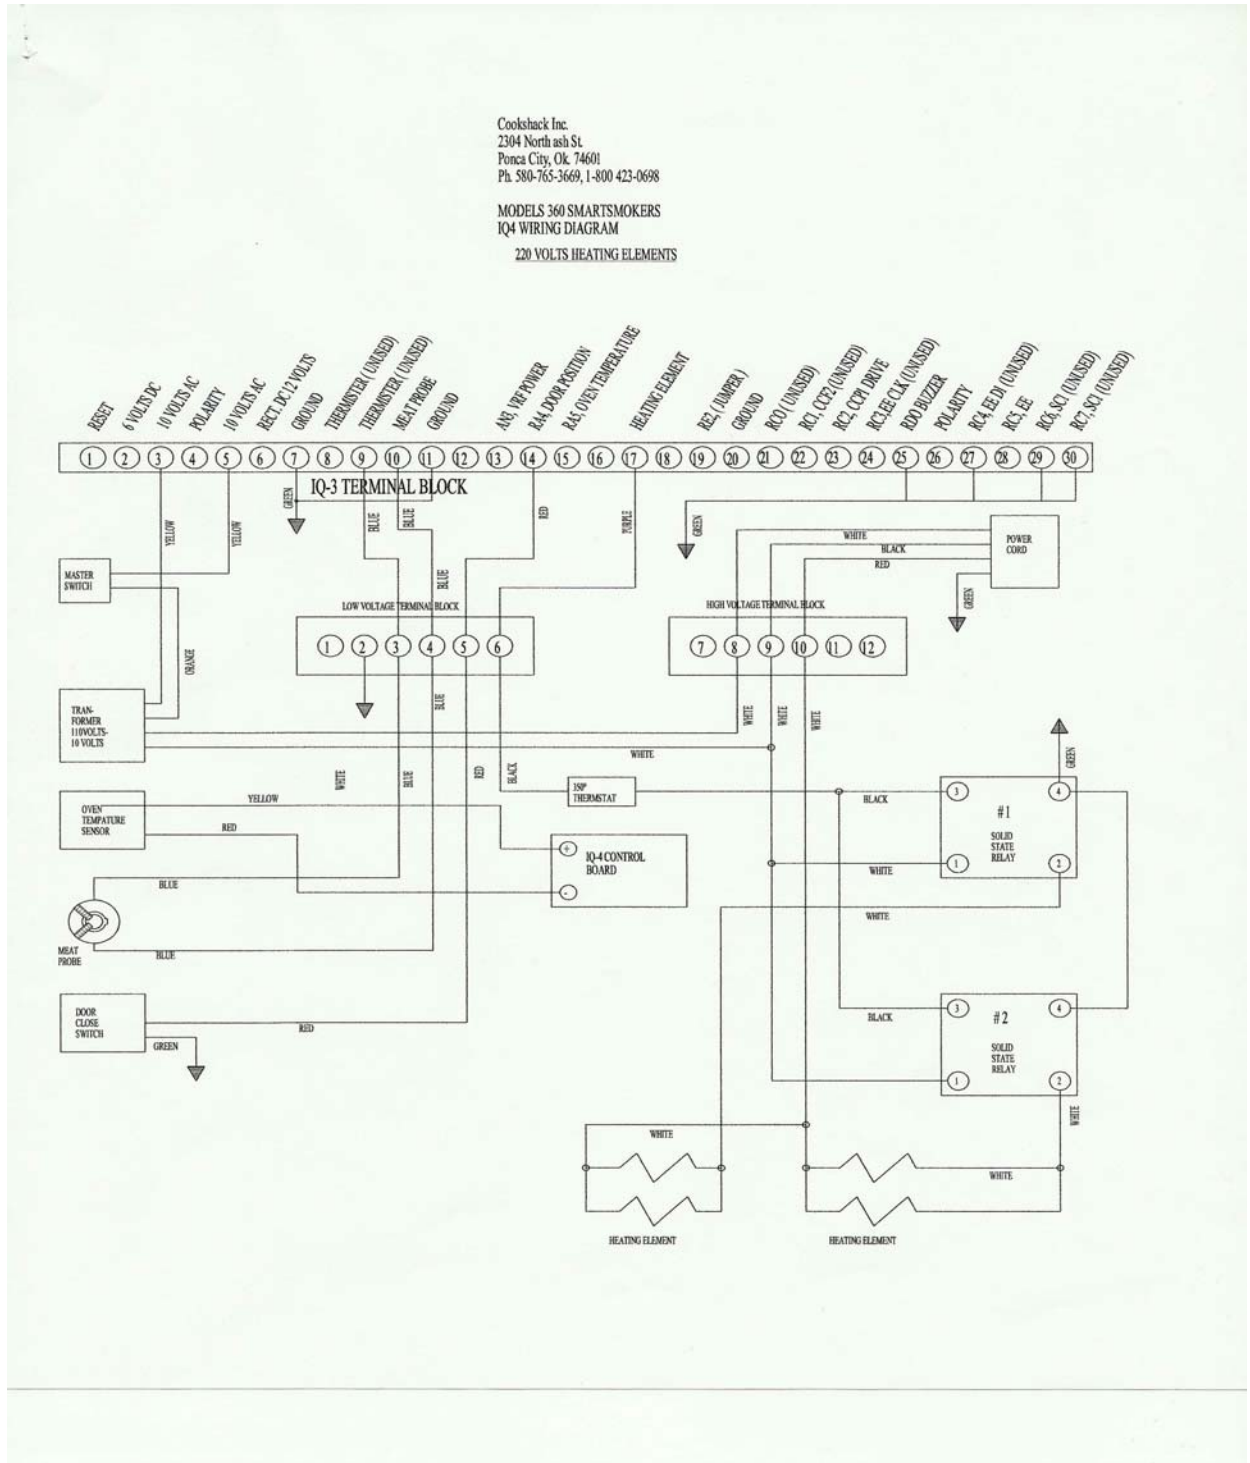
Cookshack Inc.
2304 North ash St.
Ponca City, Ok. 74601
Ph. 580-765-3669, 1-800 423-0698

MODELS 360 SMARTSMOKERS
IQ4 WIRING DIAGRAM

220 VOLTS HEATING ELEMENTS

RESET
6 VOLTS DC
10 VOLTS AC
POLARITY
10 VOLTS AC
RECT. DC 12 VOLTS
GROUND
THERMISTER (UNUSED)
THERMISTER (UNUSED)
MEAT PROBE
GROUND
AN3, VRF POWER
RA4, DOOR POSITION
RA5, OVEN TEMPERATURE
HEATING ELEMENT
RE2, JUMPER
GROUND
RC0 (UNUSED)
RC1, CCP2 (UNUSED)
RC2, CCP1 DRIVE
RC3,EE CLK (UNUSED)
RD0 BUZZER
POLARITY
RC4, EE DI (UNUSED)
RC5, EE
RC6, SCI (UNUSED)
RC7, SCI (UNUSED)

1 2 3 4 5 6 7 8 9 10 11 12 13 14 15 16 17 18 19 20 21 22 23 24 25 26 27 28 29 30

IQ-3 TERMINAL BLOCK

GREEN
YELLOW
YELLOW
BLUE
BLUE
RED
PURPLE
GREEN
WHITE
BLACK
RED
POWER CORD
GREEN
MASTER SWITCH
BLUE
LOW VOLTAGE TERMINAL BLOCK
1 2 3 4 5 6
HIGH VOLTAGE TERMINAL BLOCK
7 8 9 10 11 12
ORANGE
TRAN-FORMER 110VOLTS-10 VOLTS
BLUE
WHITE
BLACK
WHITE
WHITE
GREEN
WHITE
BLUE
RED
BLACK
OVEN TEMPATURE SENSOR
YELLOW
RED
350° THERMSTAT
BLACK
3
4
#1
SOLID STATE RELAY
+
IQ-4 CONTROL BOARD
-
WHITE
1
2
BLUE
WHITE
MEAT PROBE
BLUE
DOOR CLOSE SWITCH
RED
GREEN
BLACK
3
4
#2
SOLID STATE RELAY
1
2
WHITE
WHITE
WHITE
HEATING ELEMENT
HEATING ELEMENT